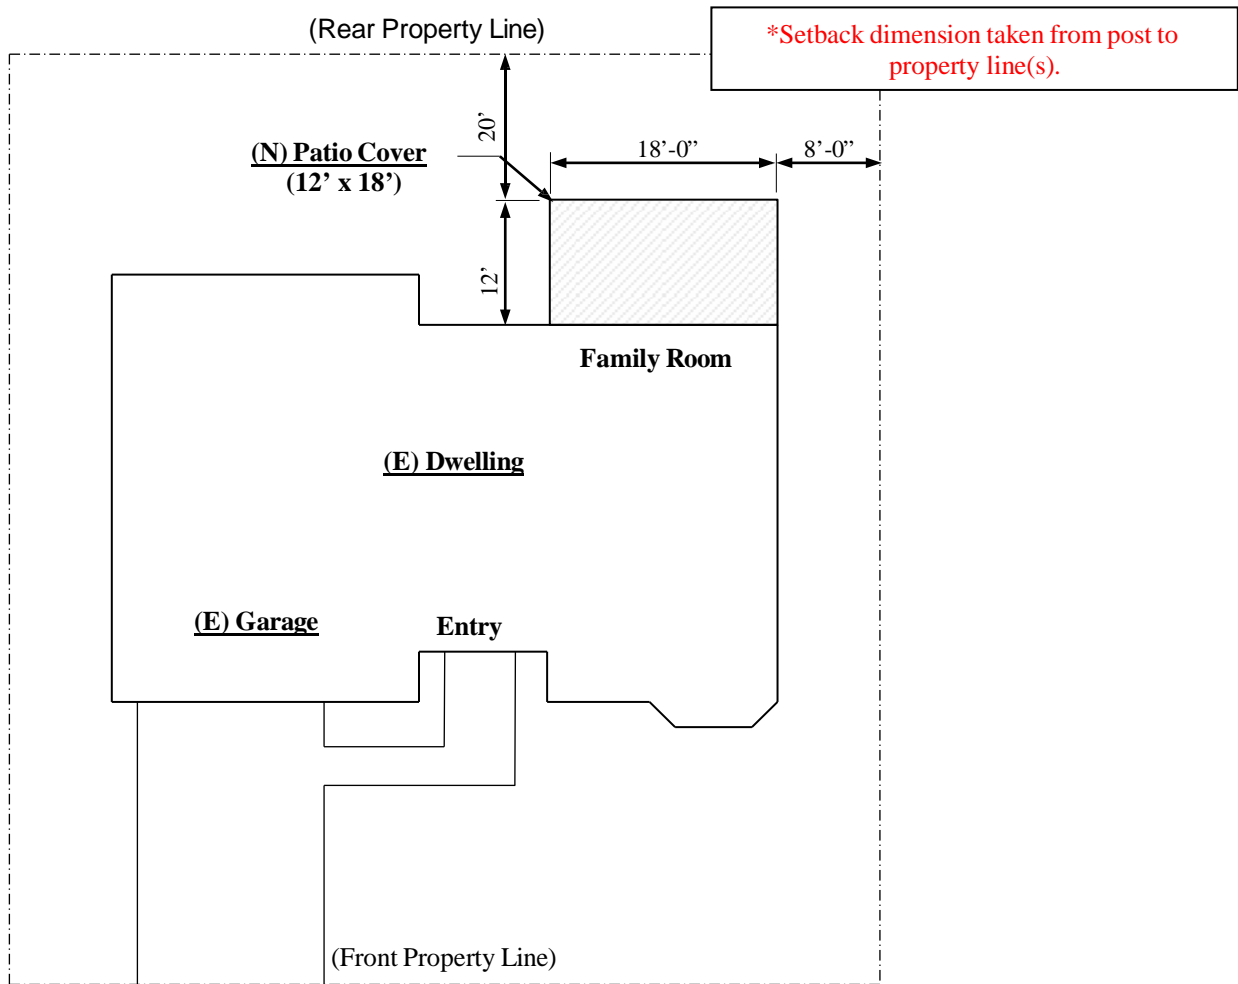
(Rear Property Line)

*Setback dimension taken from post to property line(s).

20’

(N) Patio Cover
(12’ x 18’)

18’-0”

8’-0”

12’

Family Room

(E) Dwelling

(E) Garage

Entry

(Front Property Line)